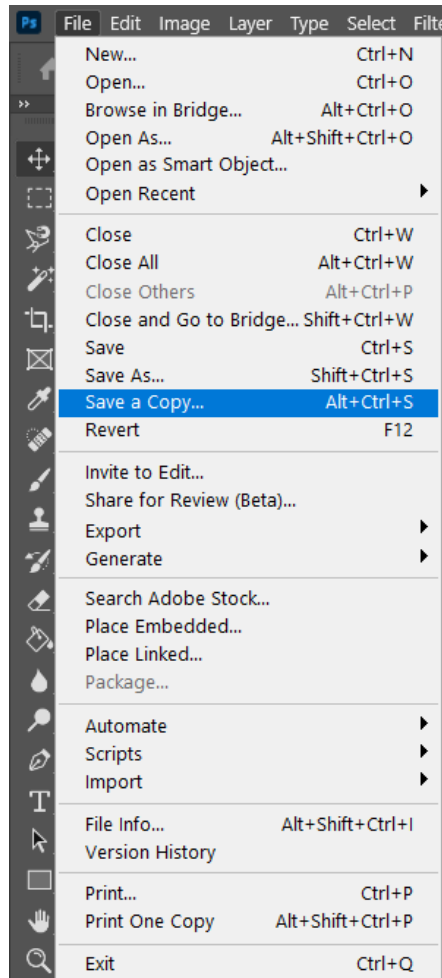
Ps File Edit Image Layer Type Select Filte

New... Ctrl+N
Open... Ctrl+O
Browse in Bridge... Alt+Ctrl+O
Open As... Alt+Shift+Ctrl+O
Open as Smart Object...
Open Recent

Close Ctrl+W
Close All Alt+Ctrl+W
Close Others Alt+Ctrl+P
Close and Go to Bridge... Shift+Ctrl+W
Save Ctrl+S
Save As... Shift+Ctrl+S
Save a Copy... Alt+Ctrl+S
Revert F12

Invite to Edit...
Share for Review (Beta)...
Export
Generate

Search Adobe Stock...
Place Embedded...
Place Linked...
Package...

Automate
Scripts
Import

File Info... Alt+Shift+Ctrl+I
Version History

Print... Ctrl+P
Print One Copy Alt+Shift+Ctrl+P

Exit Ctrl+Q